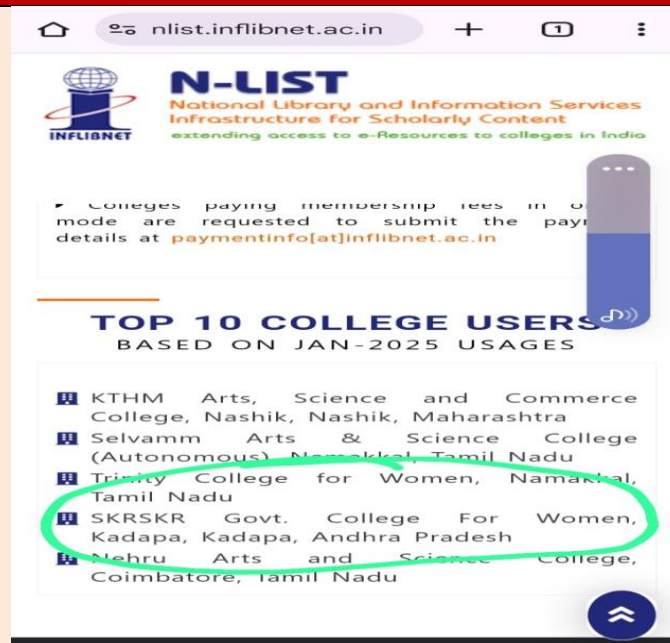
nlist.inflibnet.ac.in

1

INFLIBNET

N-LIST

National Library and Information Services Infrastructure for Scholarly Content

extending access to e-Resources to colleges in India

Colleges paying membership fees in o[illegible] mode are requested to submit the pay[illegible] details at paymentinfo[at]inflibnet.ac.in

TOP 10 COLLEGE USERS

BASED ON JAN-2025 USAGES

KTHM Arts, Science and Commerce College, Nashik, Nashik, Maharashtra

Selvamm Arts & Science College (Autonomous), Namakkal, Tamil Nadu

Trinity College for Women, Namakkal, Tamil Nadu

SKRSKR Govt. College For Women, Kadapa, Kadapa, Andhra Pradesh

Nehru Arts and Science College, Coimbatore, Tamil Nadu